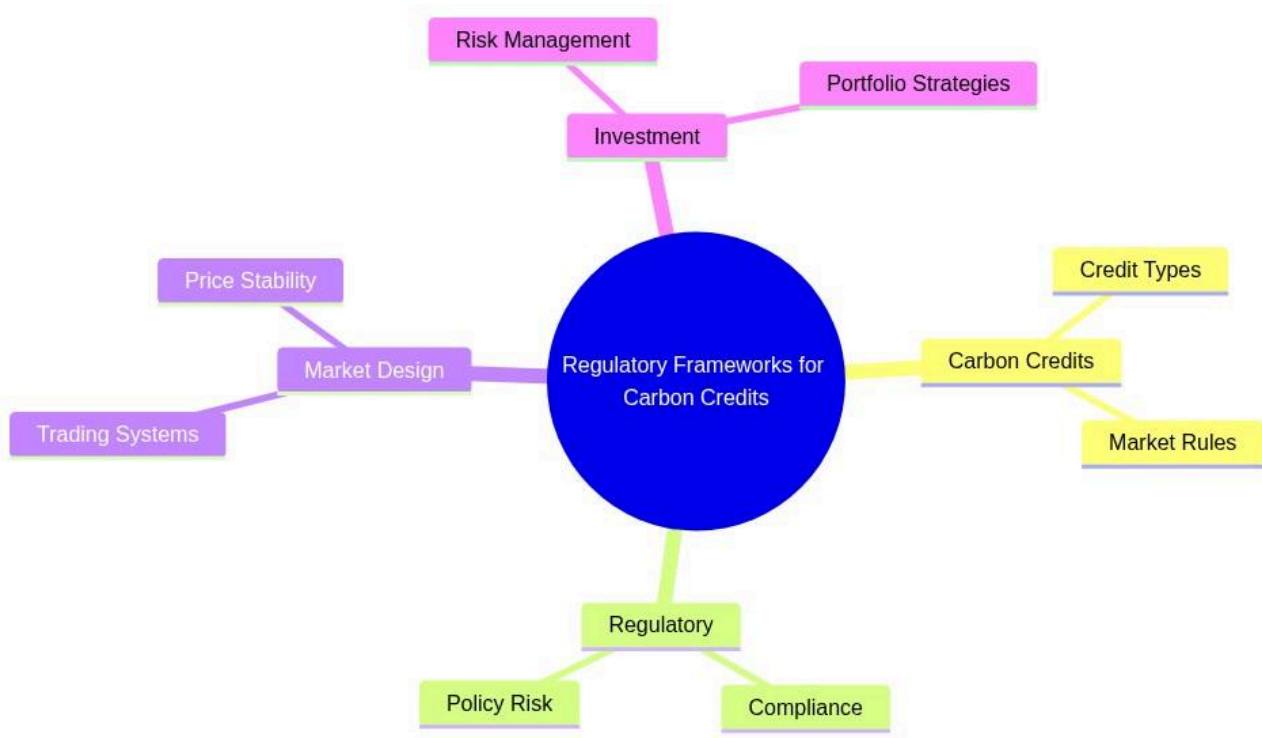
Regulatory Frameworks for Carbon Credits

Investment

Risk Management

Portfolio Strategies

Carbon Credits

Credit Types

Market Rules

Regulatory

Policy Risk

Compliance

Market Design

Price Stability

Trading Systems